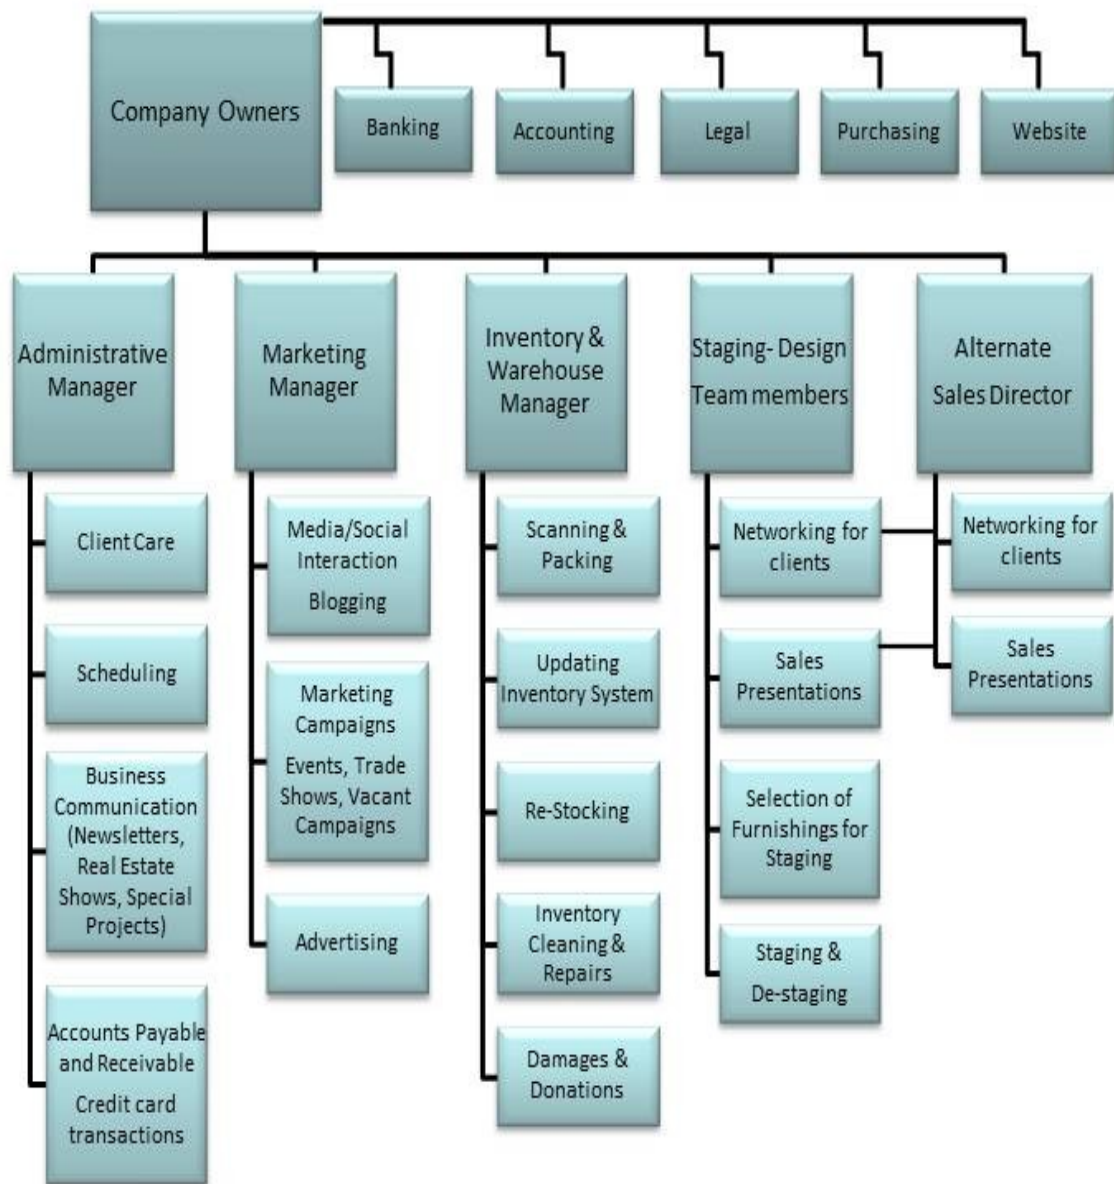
Company Owners

Banking

Accounting

Legal

Purchasing

Website

Administrative Manager

Client Care

Scheduling

Business Communication (Newsletters, Real Estate Shows, Special Projects)

Accounts Payable and Receivable

Credit card transactions

Marketing Manager

Media/Social Interaction

Blogging

Marketing Campaigns

Events, Trade Shows, Vacant Campaigns

Advertising

Inventory & Warehouse Manager

Scanning & Packing

Updating Inventory System

Re-Stocking

Inventory Cleaning & Repairs

Damages & Donations

Staging- Design Team members

Networking for clients

Sales Presentations

Selection of Furnishings for Staging

Staging &

De-staging

Alternate Sales Director

Networking for clients

Sales Presentations